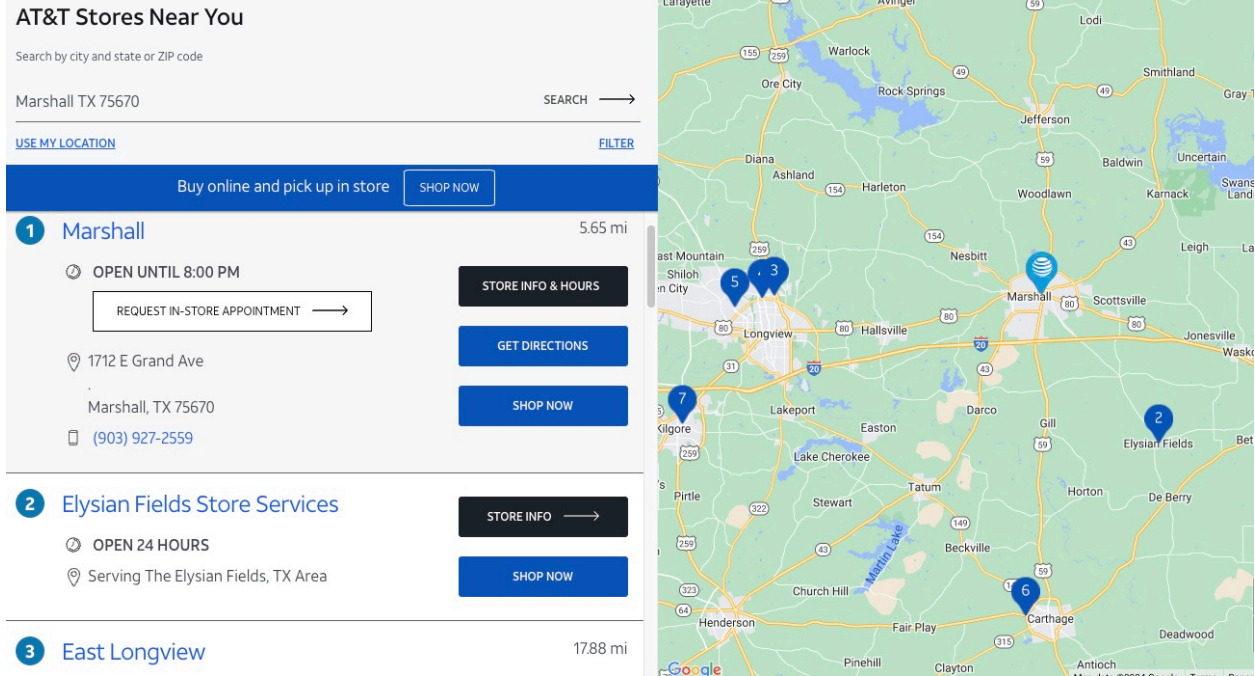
AT&T Stores Near You

Search by city and state or ZIP code

Marshall TX 75670

SEARCH

USE MY LOCATION

FILTER

Buy online and pick up in store

SHOP NOW

1 Marshall

5.65 mi

OPEN UNTIL 8:00 PM

REQUEST IN-STORE APPOINTMENT

STORE INFO & HOURS

GET DIRECTIONS

1712 E Grand Ave

.

Marshall, TX 75670

SHOP NOW

(903) 927-2559

2 Elysian Fields Store Services

STORE INFO

OPEN 24 HOURS

Serving The Elysian Fields, TX Area

SHOP NOW

3 East Longview

17.88 mi

Lafayette
Avinger
59
Lodi
155
259
Warlock
Ore City
49
Smithland
Rock Springs
49
Gray
Jefferson
Diana
59
Baldwin
Uncertain
Ashland
154
Harleton
Woodlawn
Karnack
Swans Land
154
43
Leigh
La
East Mountain
259
Nesbitt
Shiloh
5
3
en City
Marshall
80
Scottsville
80
80
80
Longview
80
Hallsville
Jonesville
20
Wasko
31
20
43
7
Lakeport
Darco
2
Gill
Kilgore
Easton
Elysian Fields
Bet
259
59
Lake Cherokee
Tatum
Horton
De Berry
Pirtle
Stewart
322
149
259
43
Martin Lake
Beckville
59
323
Church Hill
6
64
Henderson
Fair Play
Carthage
Deadwood
315
Pinehill
Clayton
Antioch
Google